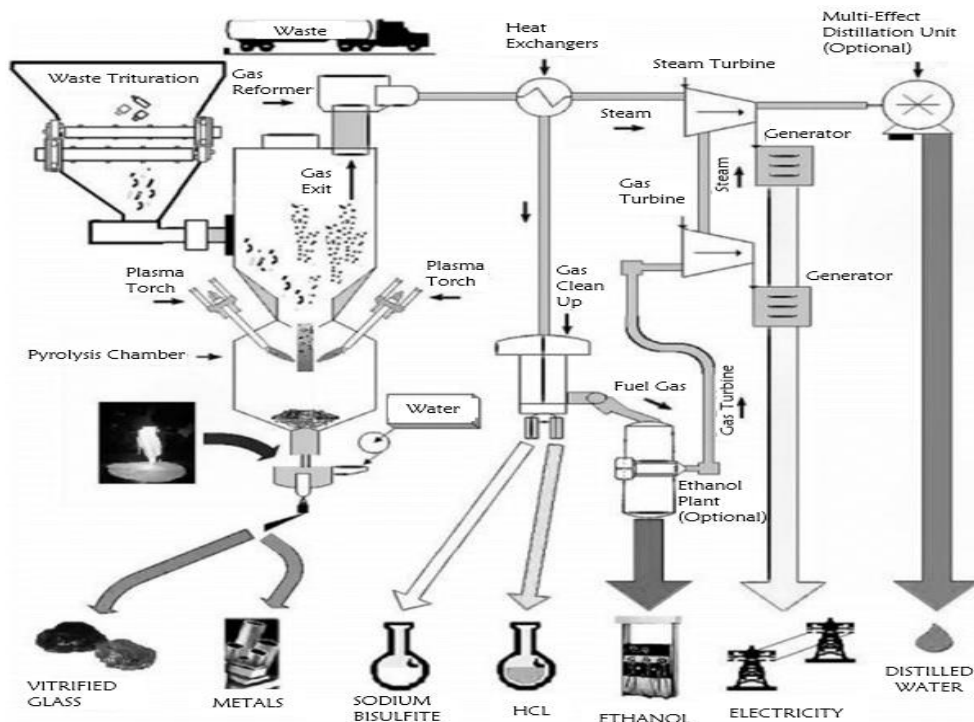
Waste

Heat Exchangers

Multi-Effect Distillation Unit (Optional)

Waste Trituration

Gas Reformer

Steam Turbine

Steam

Generator

Gas Exit

Steam

Gas Turbine

Plasma Torch

Plasma Torch

Gas Clean Up

Generator

Pyrolysis Chamber

Fuel Gas

Gas Turbine

Water

Ethanol Plant (Optional)

VITRIFIED GLASS

METALS

SODIUM BISULFITE

HCL

ETHANOL

ELECTRICITY

DISTILLED WATER